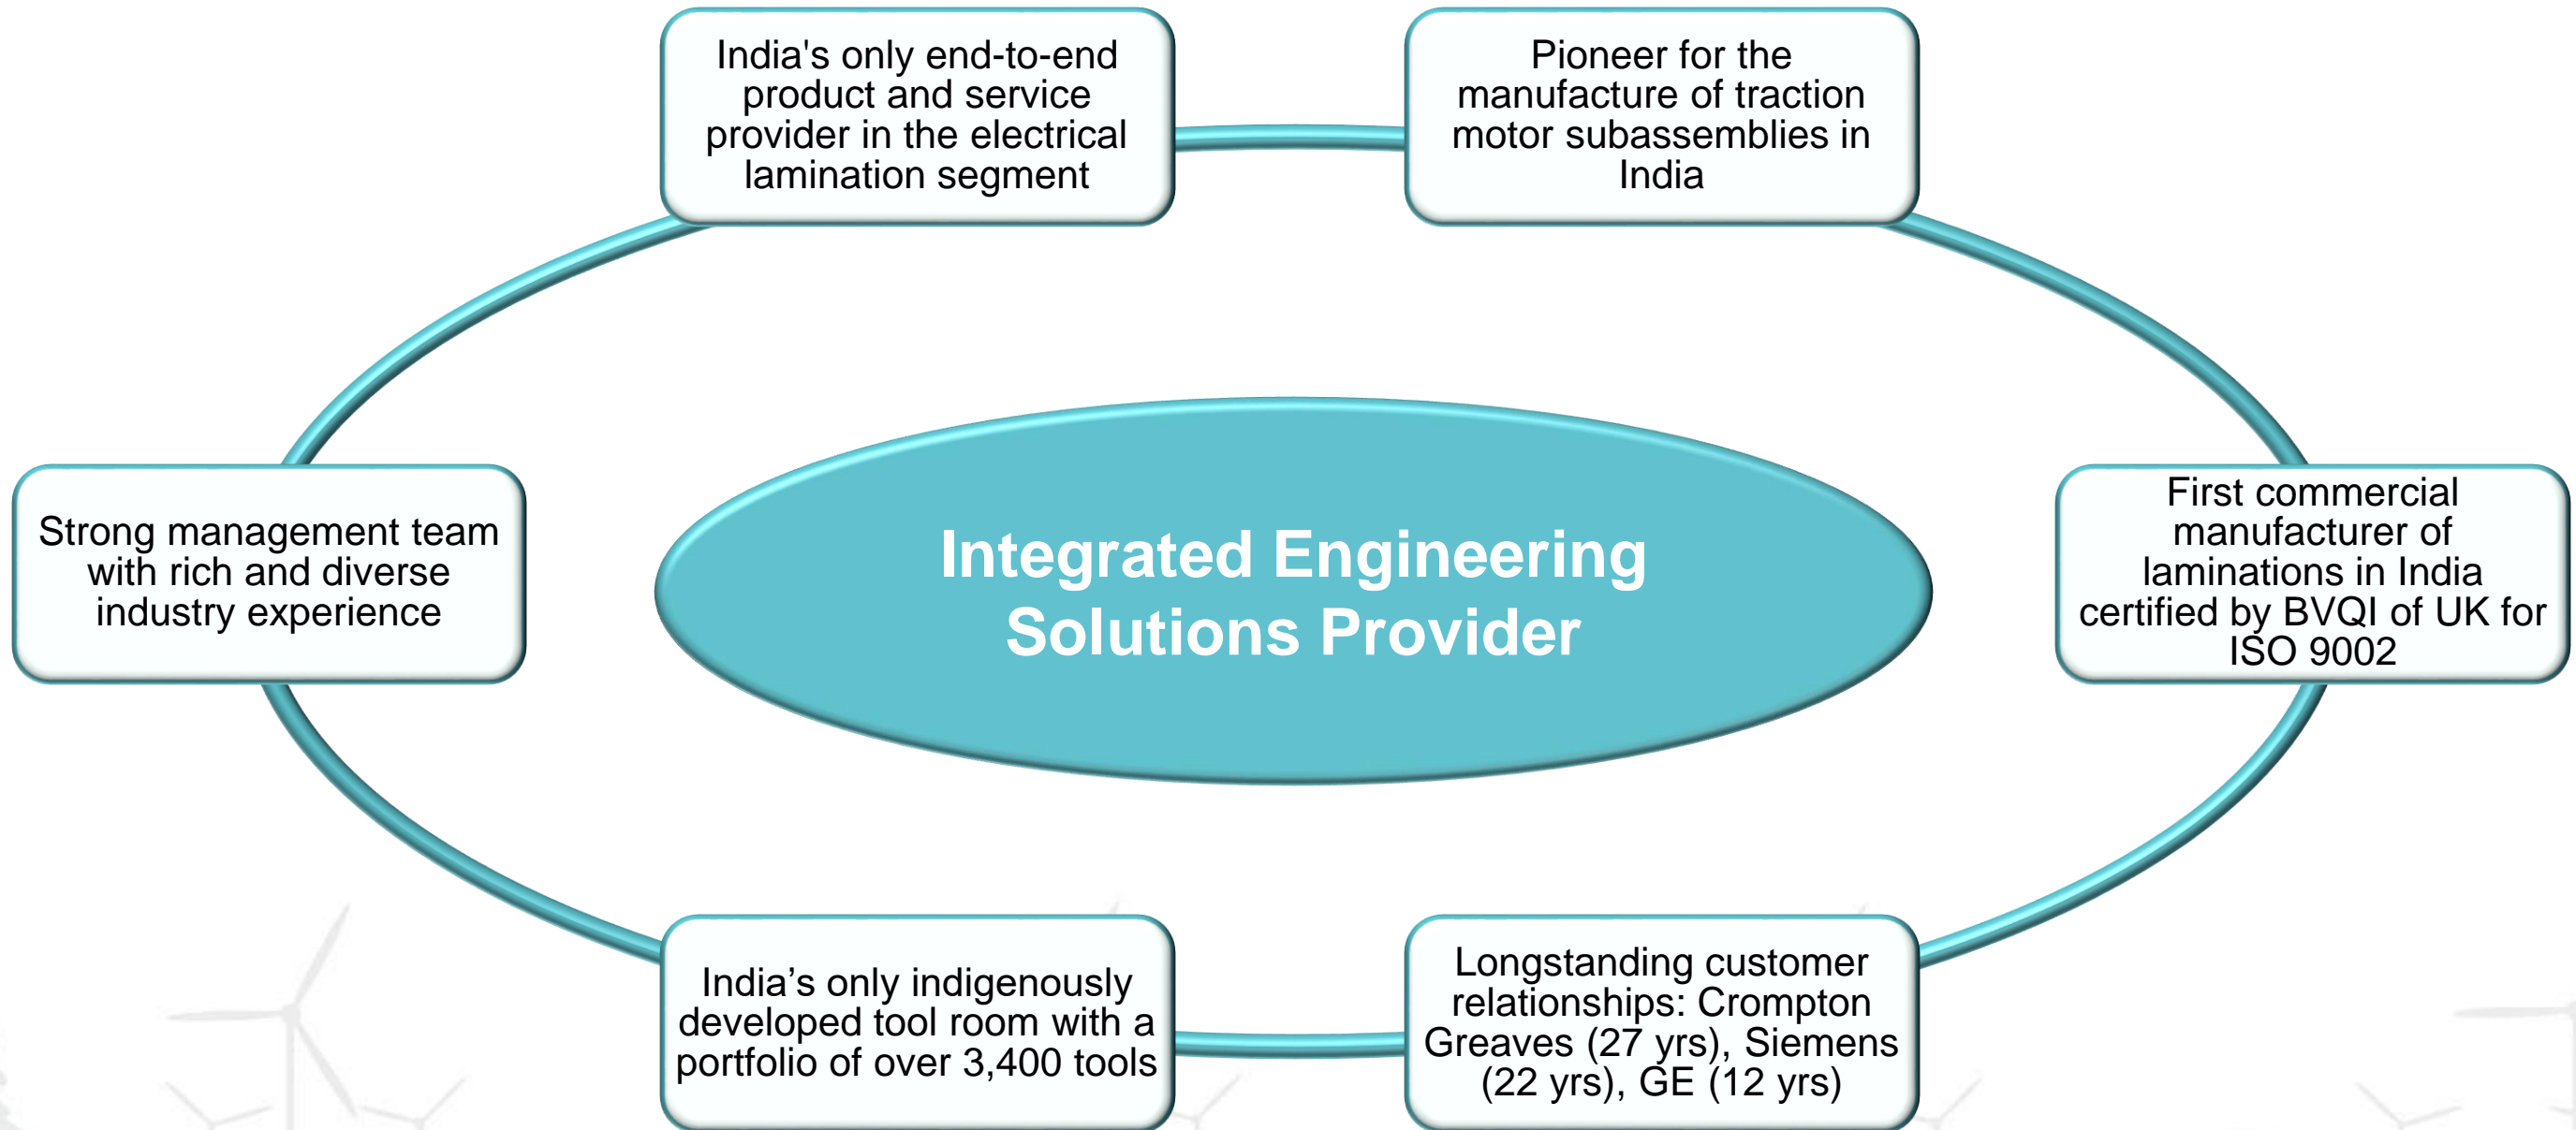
India's only end-to-end product and service provider in the electrical lamination segment

Pioneer for the manufacture of traction motor subassemblies in India

Strong management team with rich and diverse industry experience

Integrated Engineering Solutions Provider

First commercial manufacturer of laminations in India certified by BVQI of UK for ISO 9002

India’s only indigenously developed tool room with a portfolio of over 3,400 tools

Longstanding customer relationships: Crompton Greaves (27 yrs), Siemens (22 yrs), GE (12 yrs)